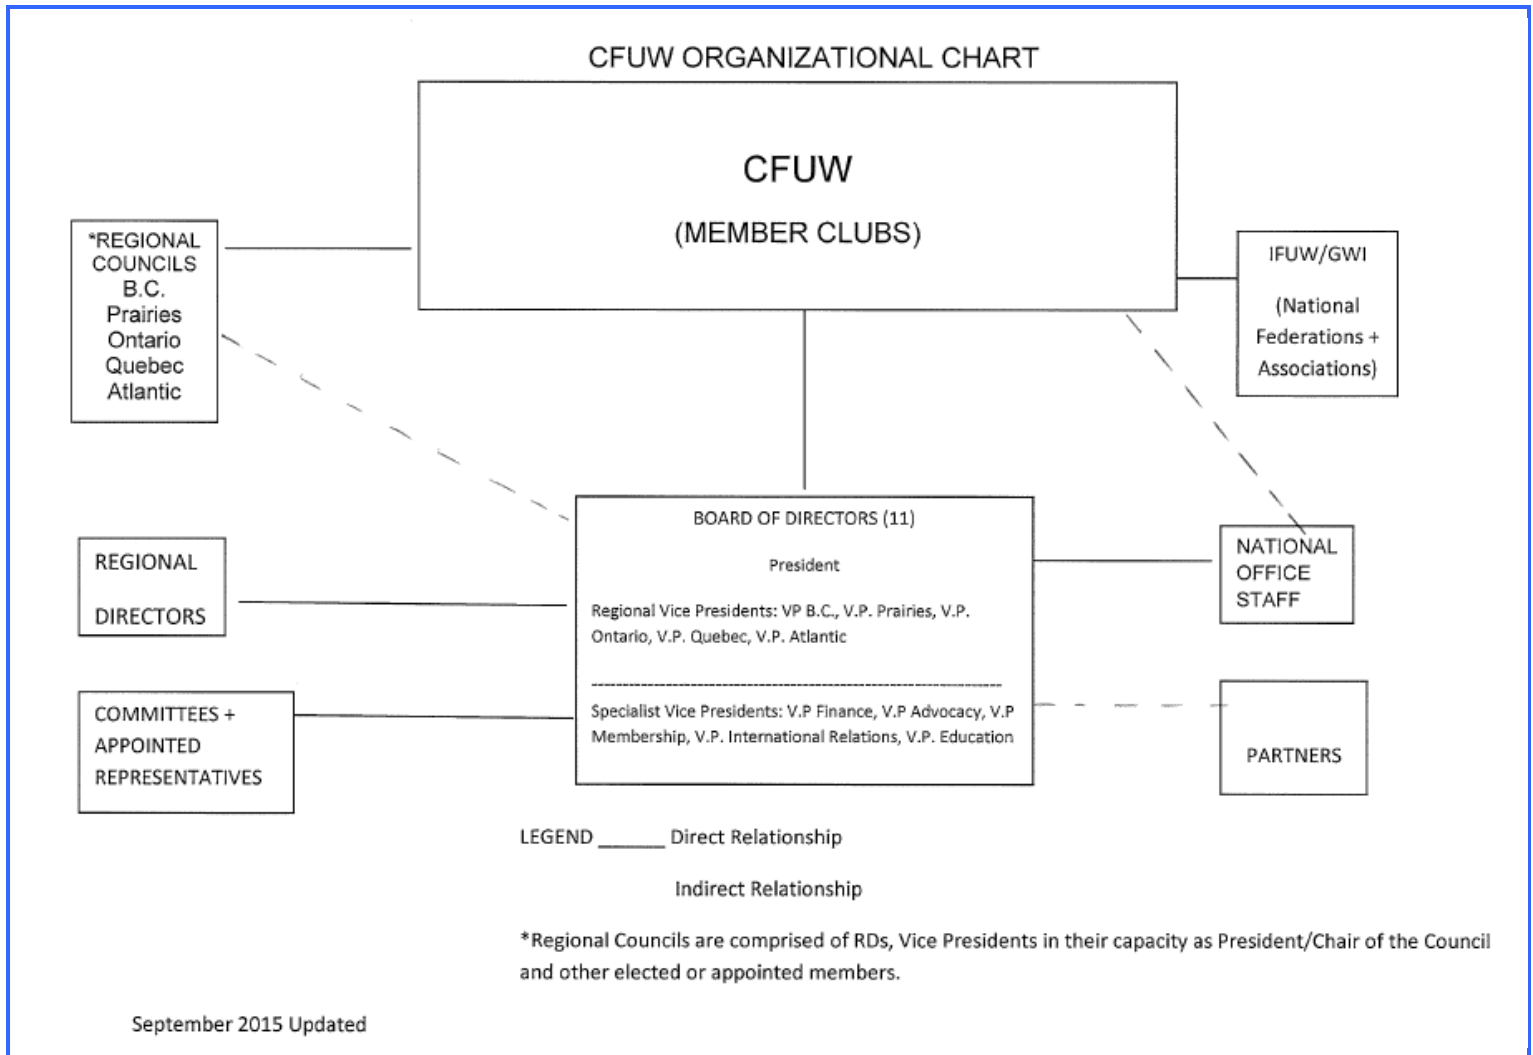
CFUW ORGANIZATIONAL CHART

CFUW

(MEMBER CLUBS)

*REGIONAL COUNCILS
B.C.
Prairies
Ontario
Quebec
Atlantic

IFUW/GWI

(National Federations + Associations)

BOARD OF DIRECTORS (11)

President

Regional Vice Presidents: VP B.C., V.P. Prairies, V.P. Ontario, V.P. Quebec, V.P. Atlantic

-----------------------------------------------------------------

Specialist Vice Presidents: V.P Finance, V.P Advocacy, V.P Membership, V.P. International Relations, V.P. Education

REGIONAL DIRECTORS

NATIONAL OFFICE STAFF

COMMITTEES + APPOINTED REPRESENTATIVES

PARTNERS

LEGEND ______ Direct Relationship

Indirect Relationship

*Regional Councils are comprised of RDs, Vice Presidents in their capacity as President/Chair of the Council and other elected or appointed members.

September 2015 Updated